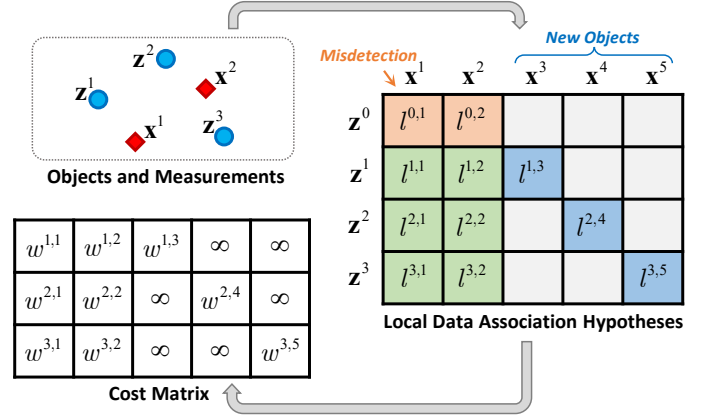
$\mathbf{z}^2$ $\mathbf{x}^2$ $\mathbf{z}^1$ $\mathbf{z}^3$ $\mathbf{x}^1$

Objects and Measurements

Misdetection

New Objects

| | $\mathbf{x}^1$ | $\mathbf{x}^2$ | $\mathbf{x}^3$ | $\mathbf{x}^4$ | $\mathbf{x}^5$ |
|---|---|---|---|---|---|
| $\mathbf{z}^0$ | $l^{0,1}$ | $l^{0,2}$ | | | |
| $\mathbf{z}^1$ | $l^{1,1}$ | $l^{1,2}$ | $l^{1,3}$ | | |
| $\mathbf{z}^2$ | $l^{2,1}$ | $l^{2,2}$ | | $l^{2,4}$ | |
| $\mathbf{z}^3$ | $l^{3,1}$ | $l^{3,2}$ | | | $l^{3,5}$ |

Local Data Association Hypotheses

| | | | | |
|---|---|---|---|---|
| $w^{1,1}$ | $w^{1,2}$ | $w^{1,3}$ | $\infty$ | $\infty$ |
| $w^{2,1}$ | $w^{2,2}$ | $\infty$ | $w^{2,4}$ | $\infty$ |
| $w^{3,1}$ | $w^{3,2}$ | $\infty$ | $\infty$ | $w^{3,5}$ |

Cost Matrix